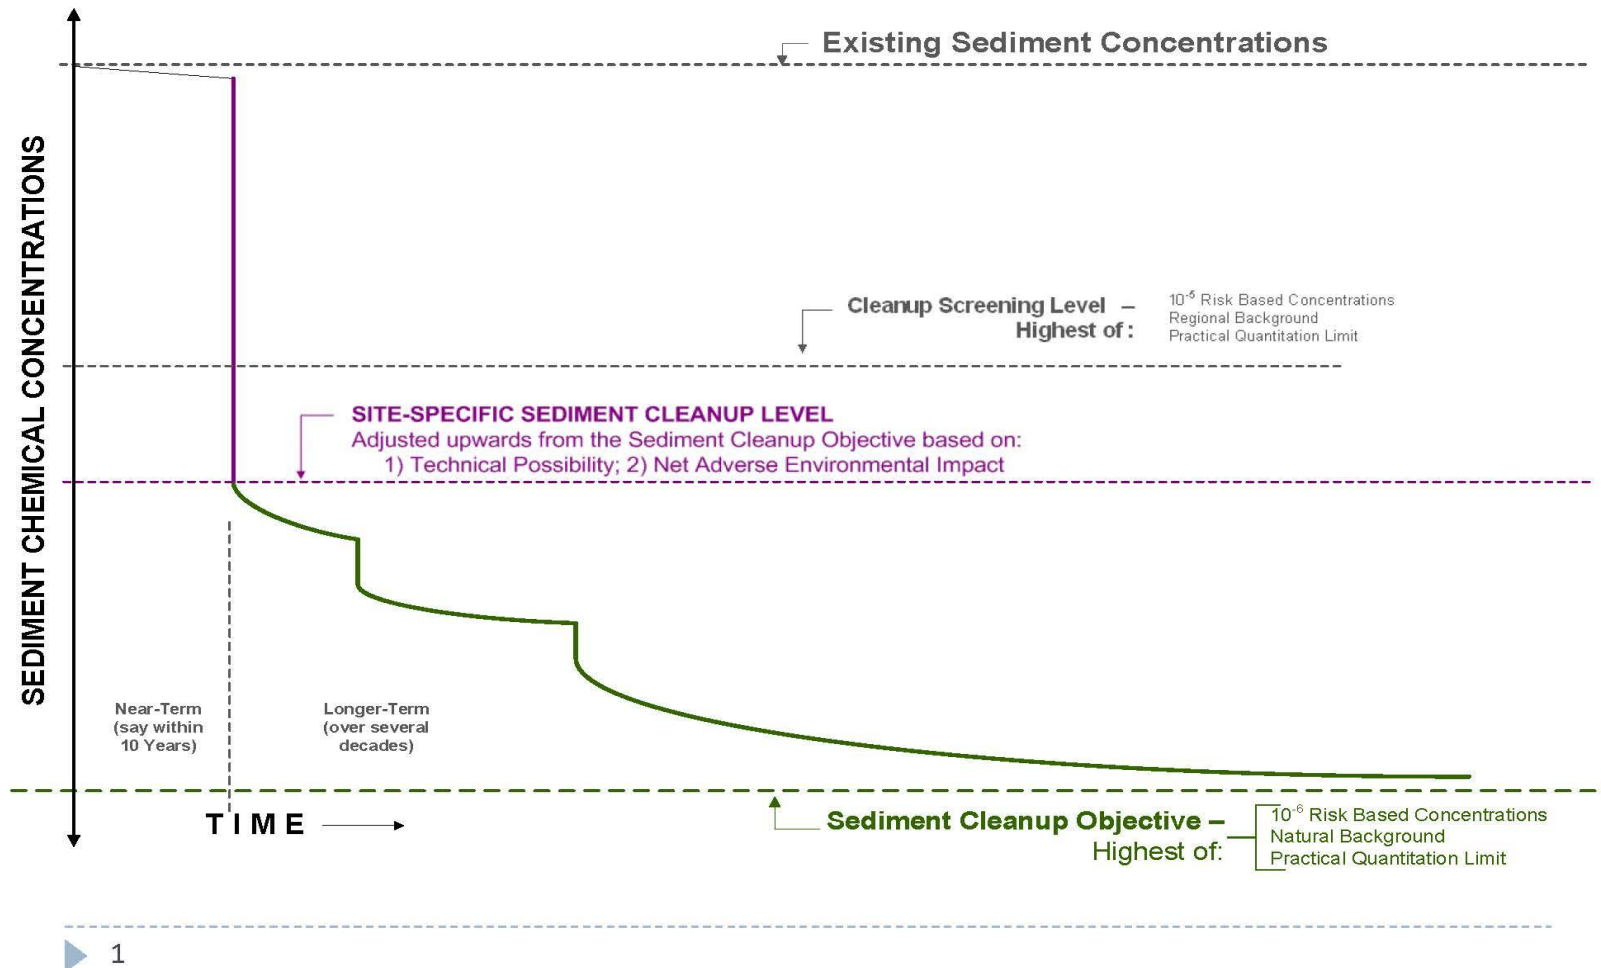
SEDIMENT CHEMICAL CONCENTRATIONS

Existing Sediment Concentrations

Cleanup Screening Level – Highest of :

$10^{-5}$ Risk Based Concentrations
Regional Background
Practical Quantitation Limit

SITE-SPECIFIC SEDIMENT CLEANUP LEVEL
Adjusted upwards from the Sediment Cleanup Objective based on:
1) Technical Possibility; 2) Net Adverse Environmental Impact

Near-Term (say within 10 Years)

Longer-Term (over several decades)

TIME

Sediment Cleanup Objective – Highest of:

$10^{-6}$ Risk Based Concentrations
Natural Background
Practical Quantitation Limit

1